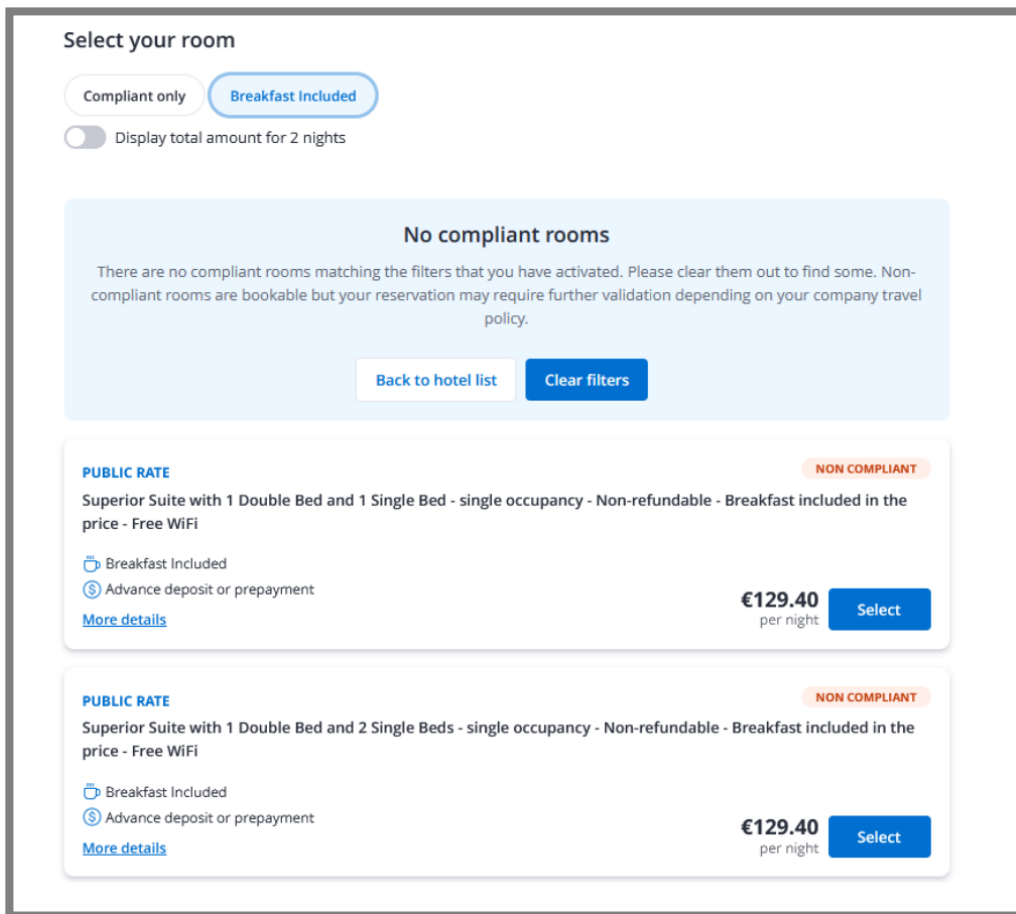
Select your room

Compliant only

Breakfast Included

Display total amount for 2 nights

No compliant rooms

There are no compliant rooms matching the filters that you have activated. Please clear them out to find some. Non-compliant rooms are bookable but your reservation may require further validation depending on your company travel policy.

Back to hotel list

Clear filters

PUBLIC RATE

NON COMPLIANT

Superior Suite with 1 Double Bed and 1 Single Bed - single occupancy - Non-refundable - Breakfast included in the price - Free WiFi

Breakfast Included

Advance deposit or prepayment

More details

€129.40
per night

Select

PUBLIC RATE

NON COMPLIANT

Superior Suite with 1 Double Bed and 2 Single Beds - single occupancy - Non-refundable - Breakfast included in the price - Free WiFi

Breakfast Included

Advance deposit or prepayment

More details

€129.40
per night

Select